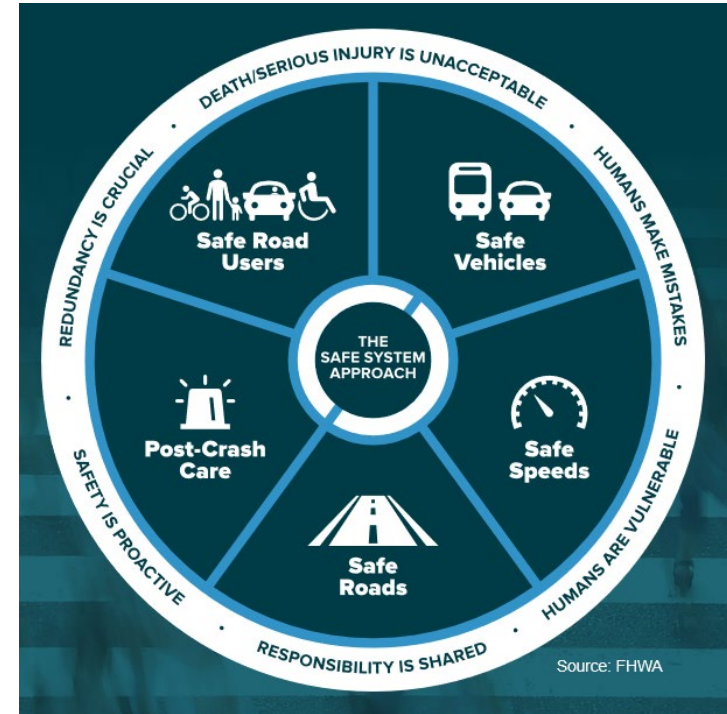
DEATH/SERIOUS INJURY IS UNACCEPTABLE • HUMANS MAKE MISTAKES • HUMANS ARE VULNERABLE • RESPONSIBILITY IS SHARED • SAFETY IS PROACTIVE • REDUNDANCY IS CRUCIAL •

THE SAFE SYSTEM APPROACH

Safe Road Users

Safe Vehicles

Safe Speeds

Safe Roads

Post-Crash Care

Source: FHWA